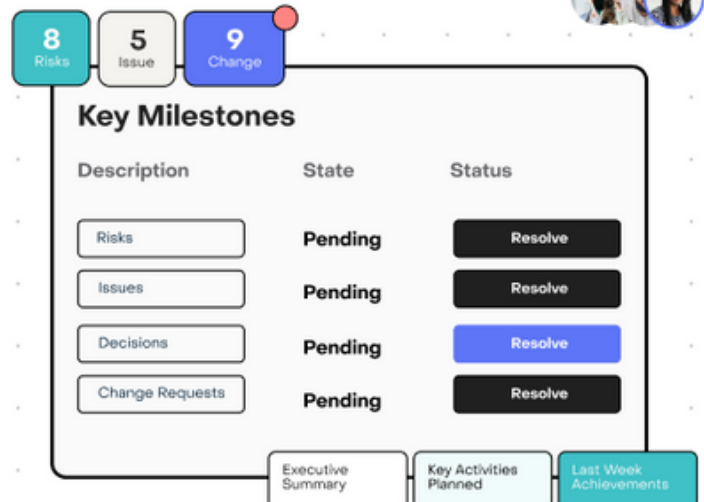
8
Risks

5
Issue

9
Change

Key Milestones

| Description | State | Status |
|---|---|---|
| Risks | Pending | Resolve |
| Issues | Pending | Resolve |
| Decisions | Pending | Resolve |
| Change Requests | Pending | Resolve |

Executive Summary

Key Activities Planned

Last Week Achievements